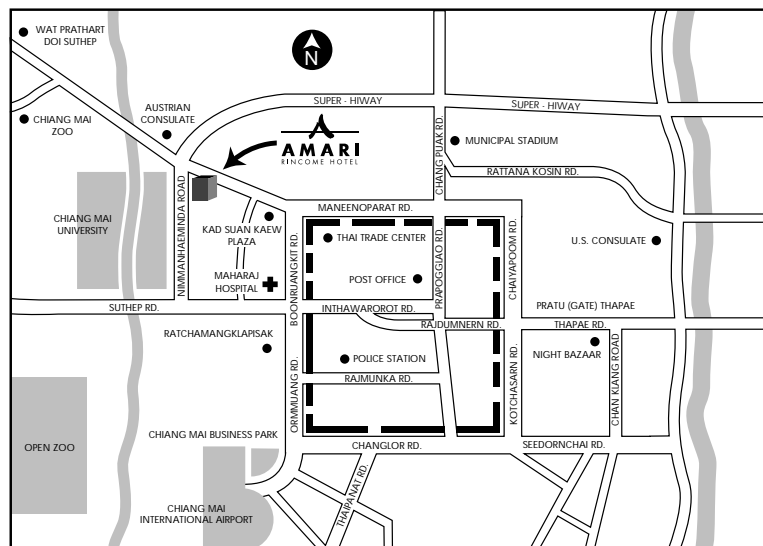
N

WAT PRATHART DOI SUTHEP

CHIANG MAI ZOO

AUSTRIAN CONSULATE

SUPER - HIWAY

SUPER - HIWAY

AMARI
RINCOME HOTEL

MUNICIPAL STADIUM

CHANG PUAK RD.

RATTANA KOSIN RD.

CHIANG MAI UNIVERSITY

NIMMANHAEMINDA ROAD

KAD SUAN KAEW PLAZA

MANEENOPARAT RD.

THAI TRADE CENTER

PRAPOGGLAO RD.

CHAIYAPOOM RD.

U.S. CONSULATE

BOONRUANGKIT RD.

POST OFFICE

MAHARAJ HOSPITAL

PRATU (GATE) THAPAE

SUTHEP RD.

INTHAWAROROT RD.

RAJDUMNERN RD.

THAPAE RD.

RATCHAMANGKLAPISAK

POLICE STATION

KOTCHASARN RD.

NIGHT BAZAAR

CHAN KLANG ROAD

RAJMUNKA RD.

ORMMUANG RD.

OPEN ZOO

CHIANG MAI BUSINESS PARK

CHANGLOR RD.

SEEDORNCHAI RD.

THIPPANAT RD.

CHIANG MAI INTERNATIONAL AIRPORT